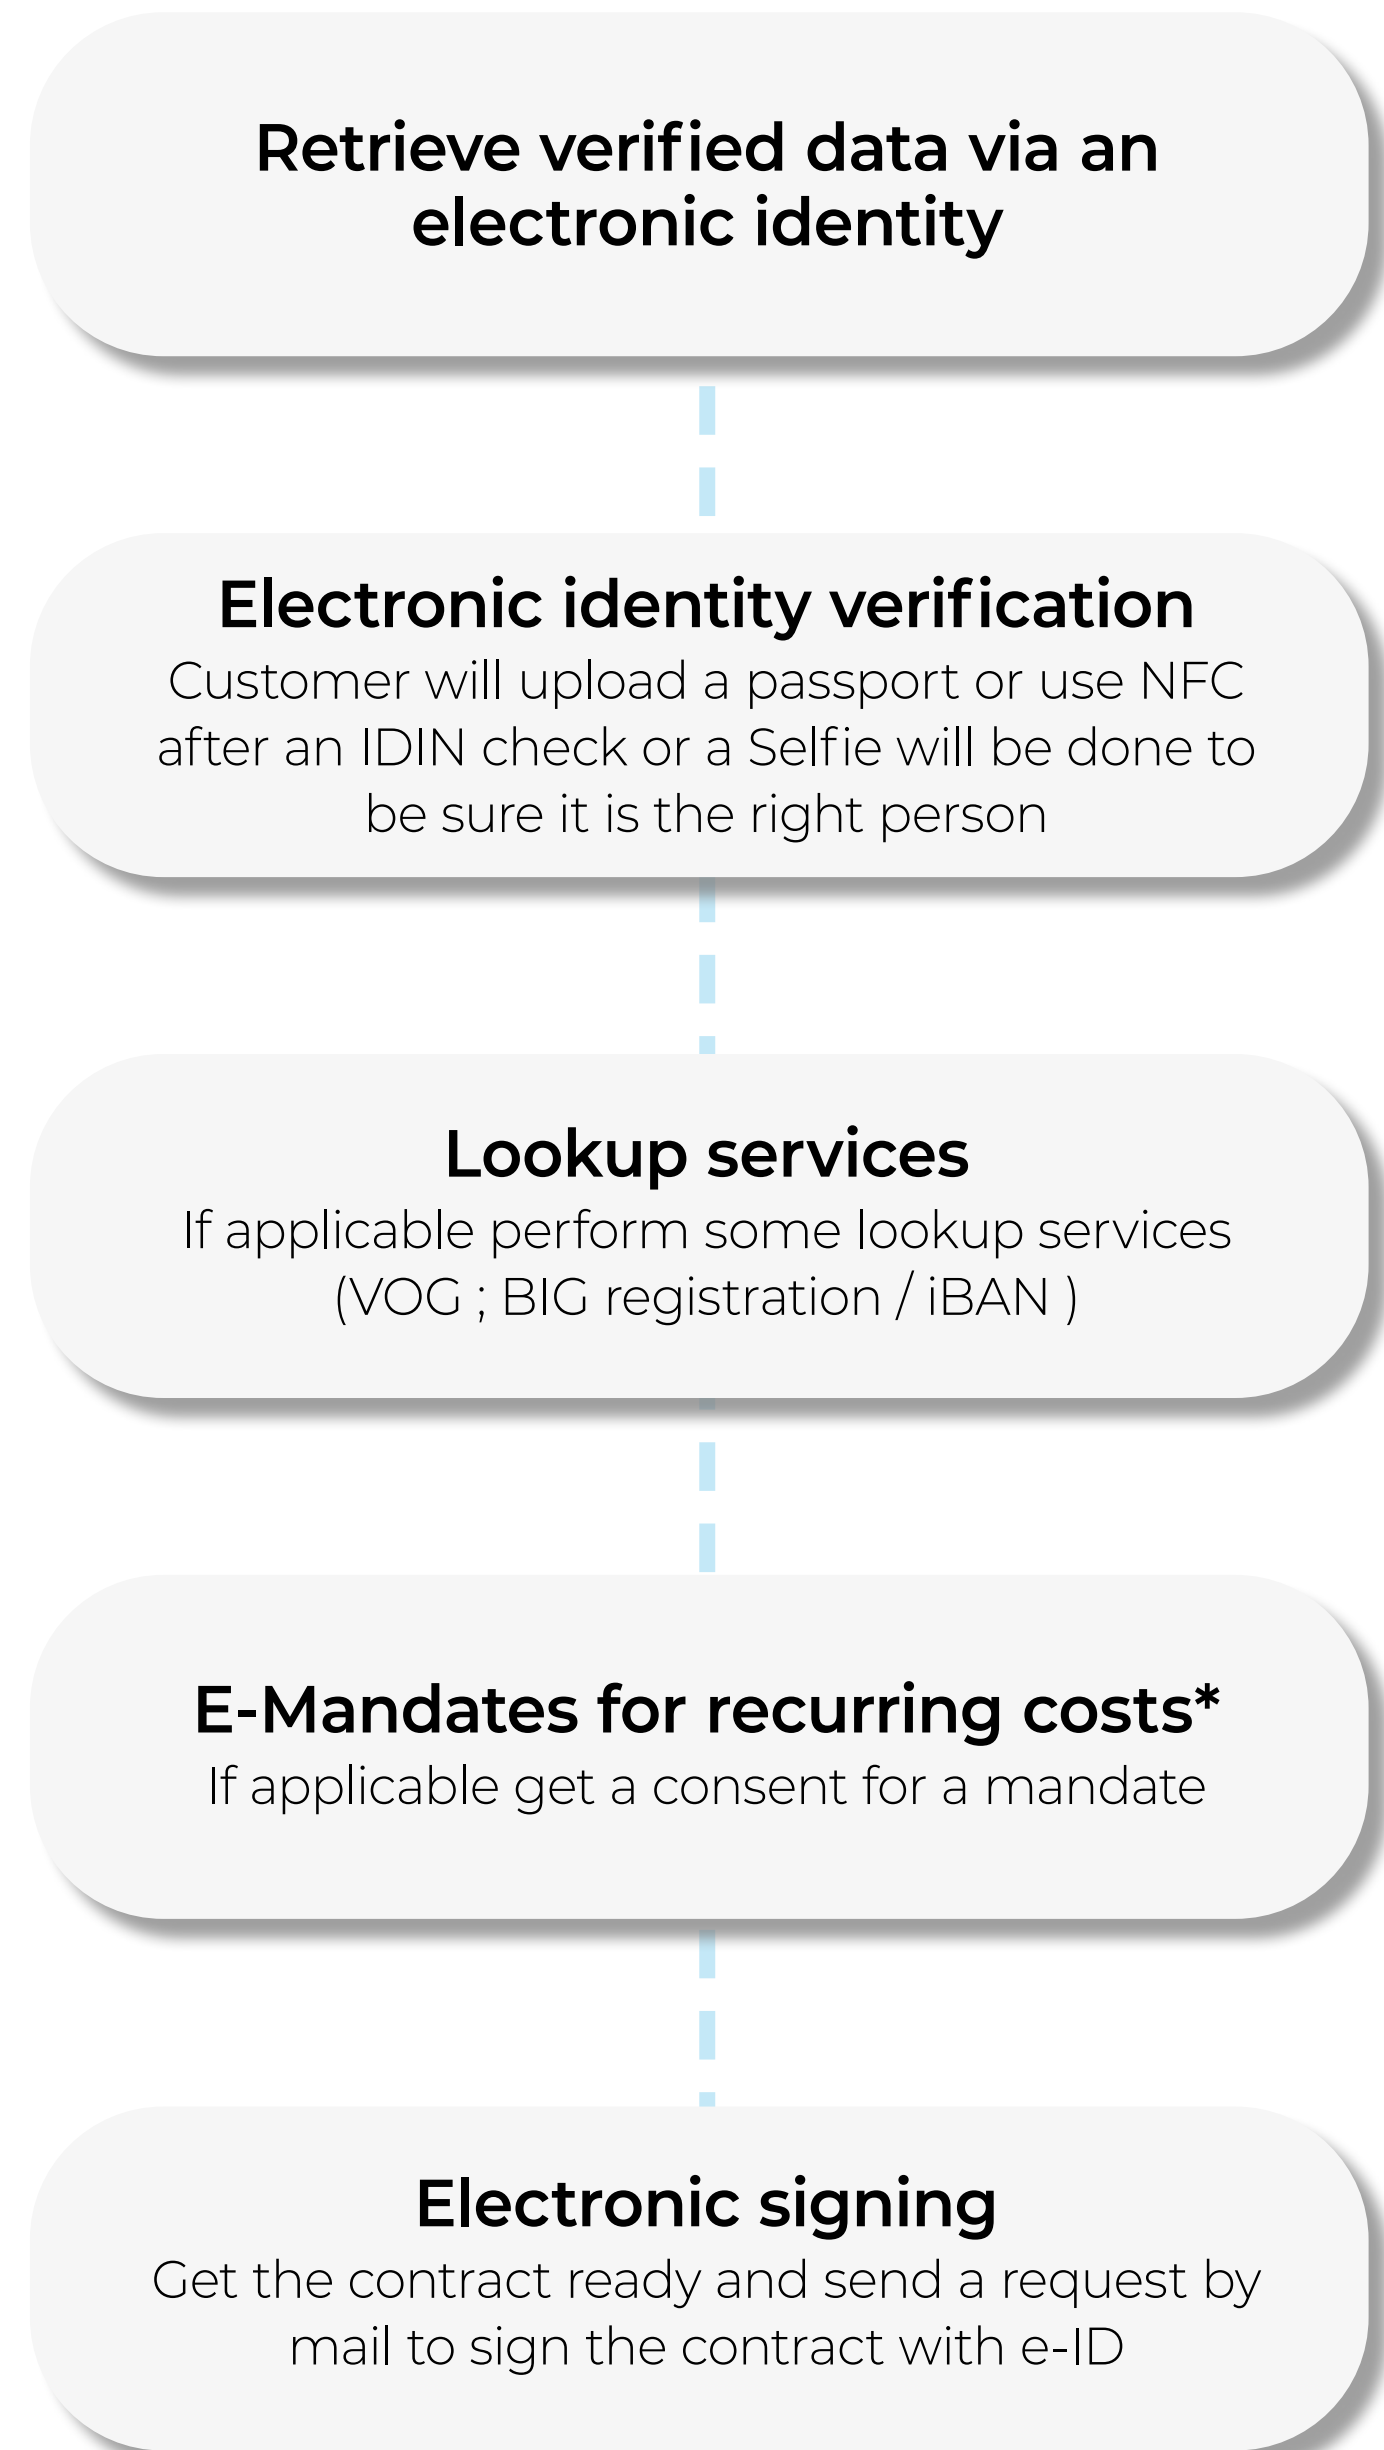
Retrieve verified data via an electronic identity

Electronic identity verification
Customer will upload a passport or use NFC after an IDIN check or a Selfie will be done to be sure it is the right person

Lookup services
If applicable perform some lookup services (VOG ; BIG registration / iBAN )

E-Mandates for recurring costs*
If applicable get a consent for a mandate

Electronic signing
Get the contract ready and send a request by mail to sign the contract with e-ID